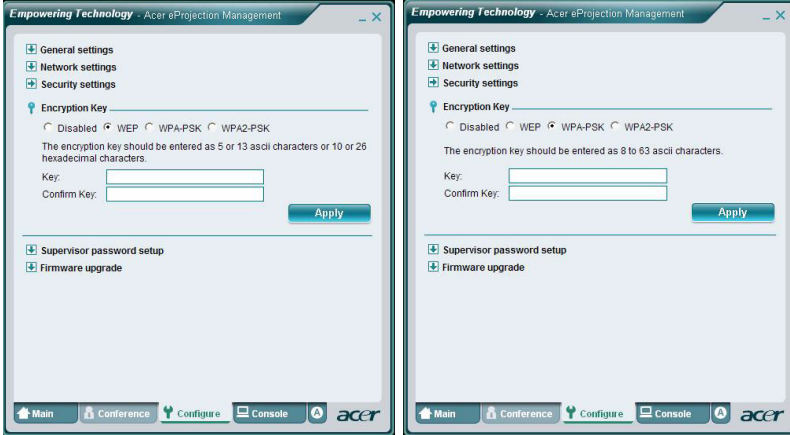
Empowering Technology - Acer eProjection Management

General settings
Network settings
Security settings

Encryption Key

Disabled WEP WPA-PSK WPA2-PSK

The encryption key should be entered as 5 or 13 ascii characters or 10 or 26 hexadecimal characters.

Key:
Confirm Key:

Apply

Supervisor password setup
Firmware upgrade

Main Conference Configure Console acer

Empowering Technology - Acer eProjection Management

General settings
Network settings
Security settings

Encryption Key

Disabled WEP WPA-PSK WPA2-PSK

The encryption key should be entered as 8 to 63 ascii characters.

Key:
Confirm Key:

Apply

Supervisor password setup
Firmware upgrade

Main Conference Configure Console acer